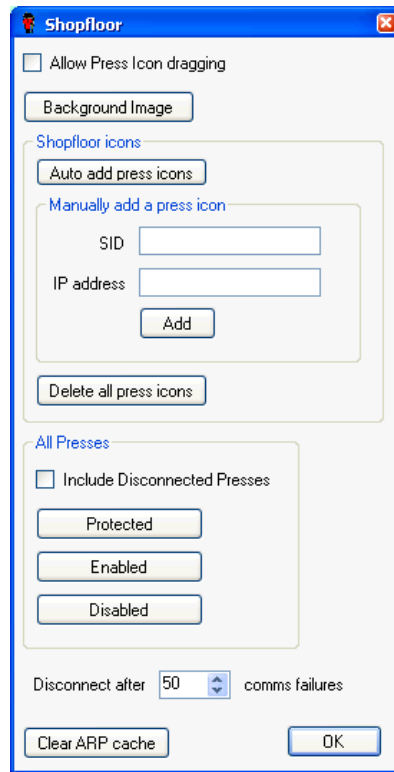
Shopfloor

Allow Press Icon dragging

Background Image

Shopfloor icons

Auto add press icons

Manually add a press icon

SID

IP address

Add

Delete all press icons

All Presses

Include Disconnected Presses

Protected

Enabled

Disabled

Disconnect after 50 comms failures

Clear ARP cache

OK